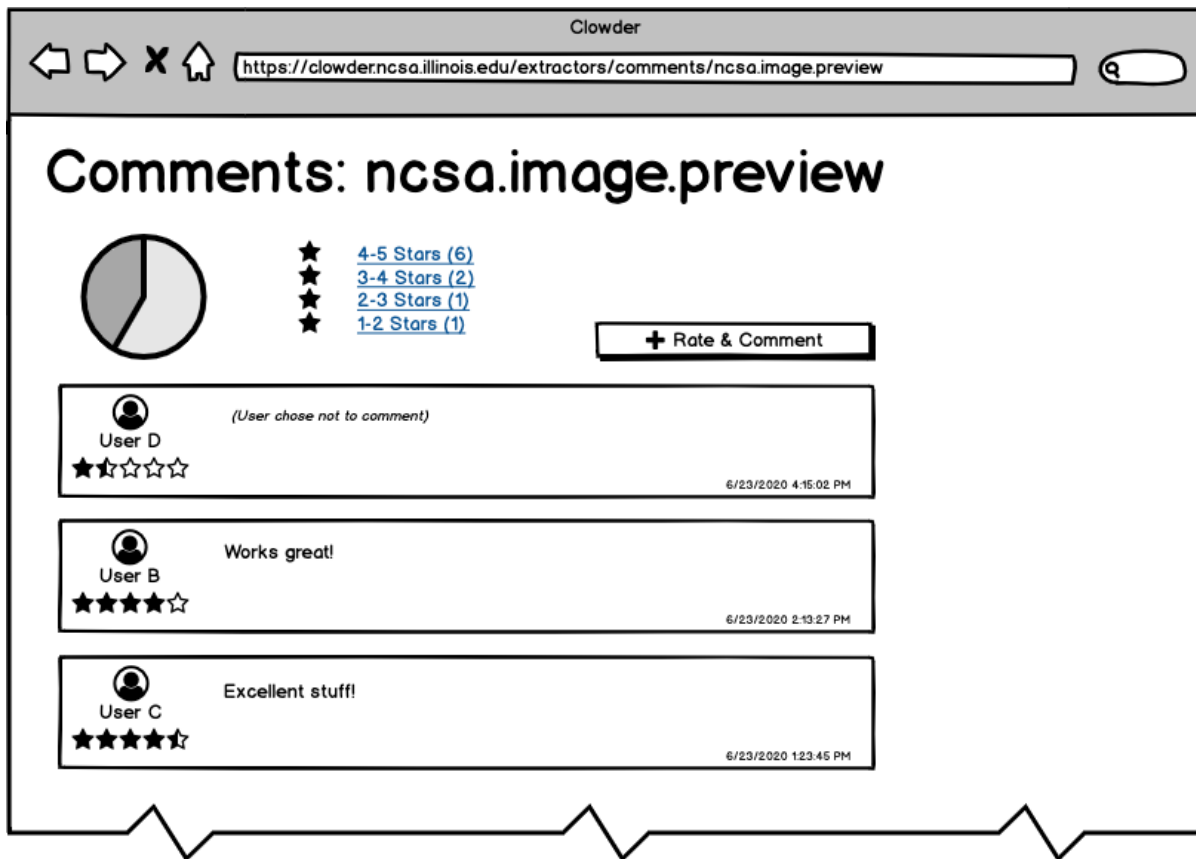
Clowder

https://clowder.ncsa.illinois.edu/extractors/comments/ncsa.image.preview

Comments: ncsa.image.preview

4-5 Stars (6)
3-4 Stars (2)
2-3 Stars (1)
1-2 Stars (1)

Rate & Comment

User D
(User chose not to comment)
6/23/2020 4:15:02 PM

User B
Works great!
6/23/2020 2:13:27 PM

User C
Excellent stuff!
6/23/2020 1:23:45 PM